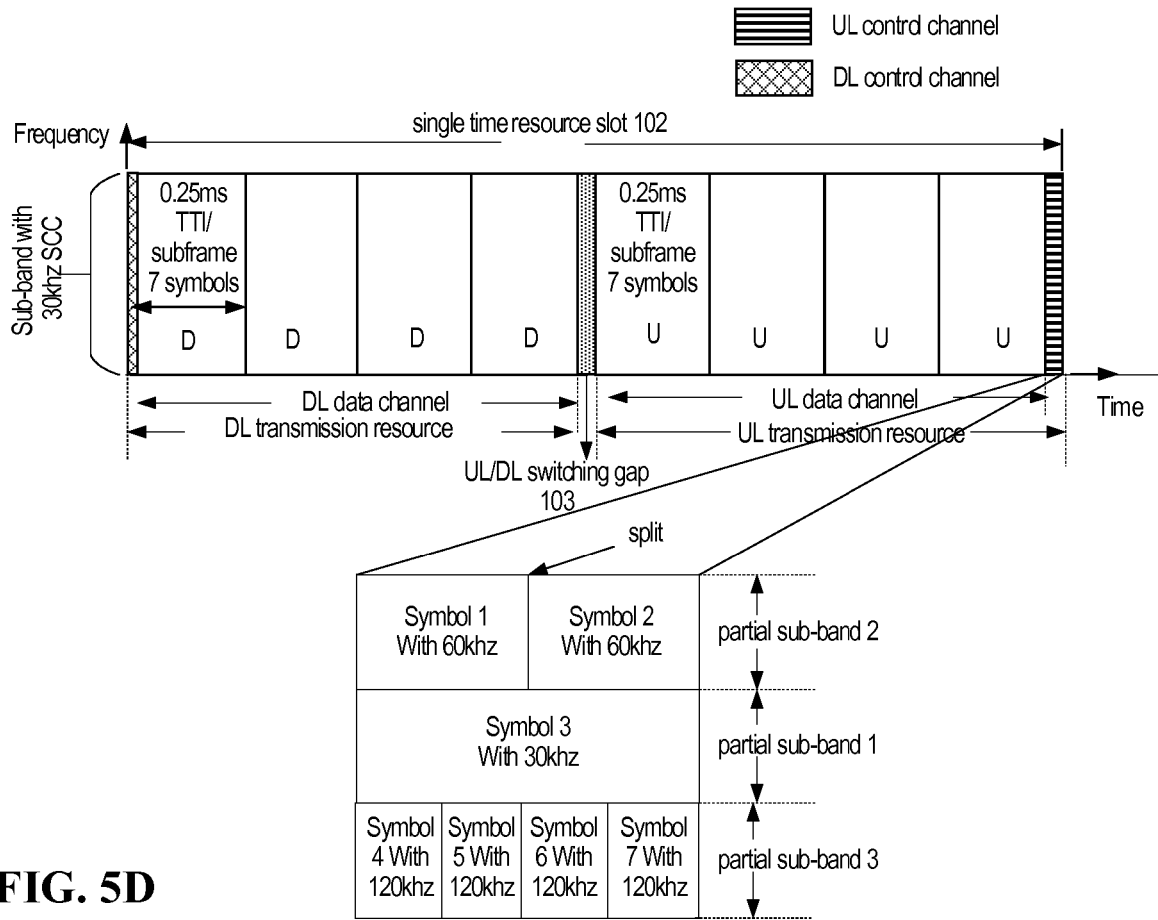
UL contrd channel

DL contrd channel

Frequency

single time resource slot 102

Sub-band with 30khz SCC

0.25ms TTI/ subframe 7 symbols

D

D

D

D

0.25ms TTI/ subframe 7 symbols

U

U

U

U

DL data channel

DL transmission resource

UL data channel

UL transmission resource

Time

UL/DL switching gap 103

split

Symbol 1 With 60khz

Symbol 2 With 60khz

partial sub-band 2

Symbol 3 With 30khz

partial sub-band 1

Symbol 4 With 120khz

Symbol 5 With 120khz

Symbol 6 With 120khz

Symbol 7 With 120khz

partial sub-band 3

FIG. 5D